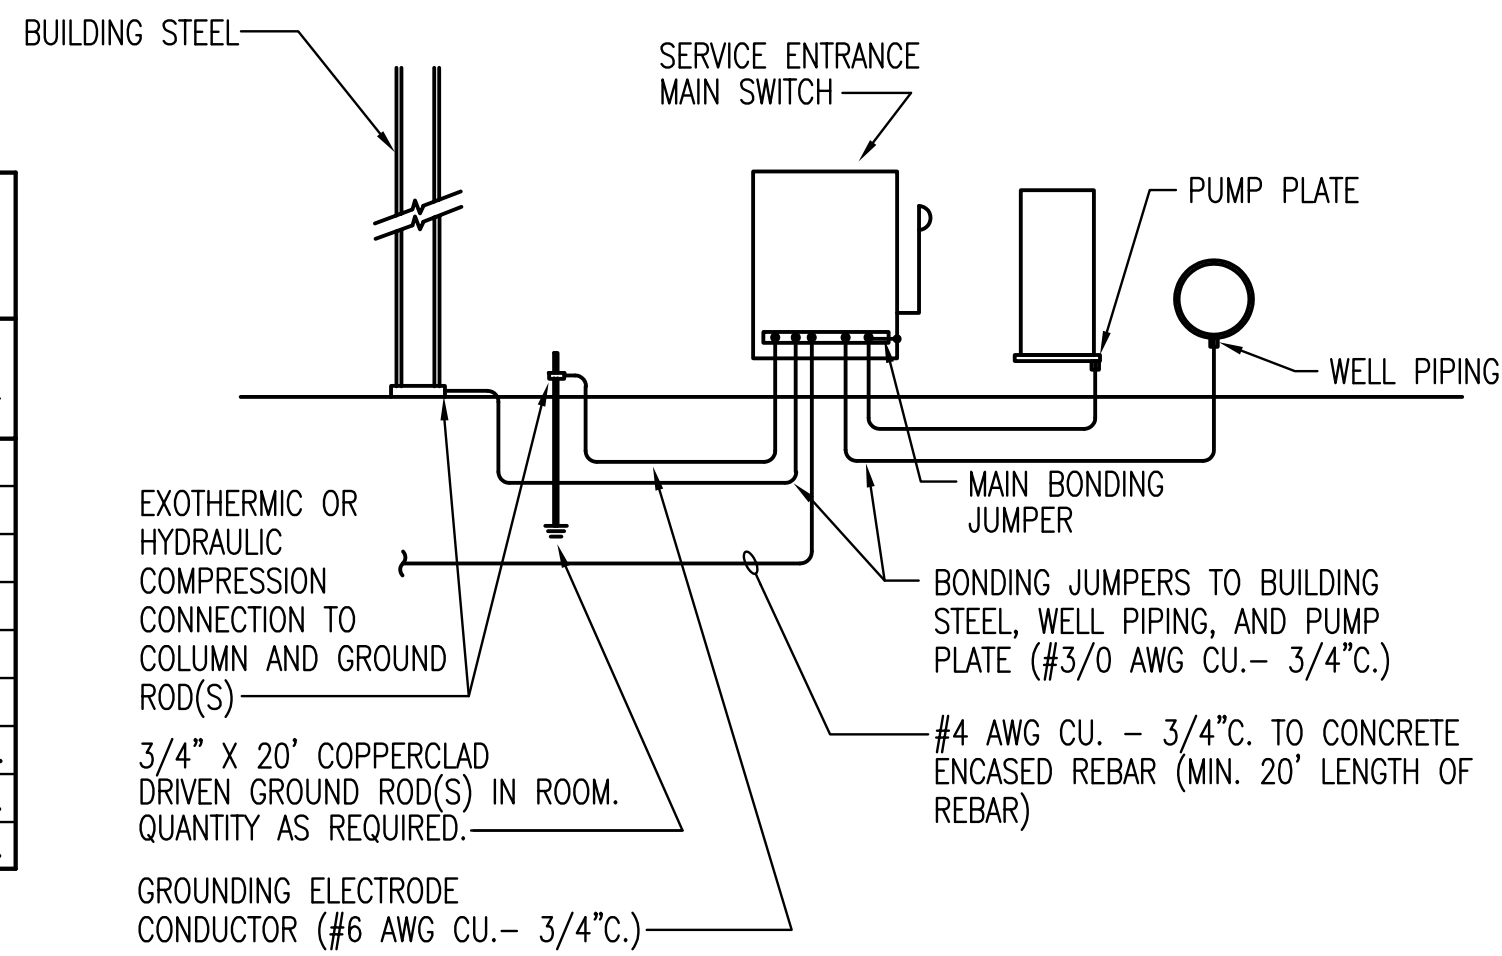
BUILDING STEEL

SERVICE ENTRANCE MAIN SWITCH

PUMP PLATE

WELL PIPING

MAIN BONDING JUMPER

EXOTHERMIC OR HYDRAULIC COMPRESSION CONNECTION TO COLUMN AND GROUND ROD(S)

BONDING JUMPERS TO BUILDING STEEL, WELL PIPING, AND PUMP PLATE (#3/0 AWG CU.– 3/4"C.)

3/4" X 20' COPPERCLAD DRIVEN GROUND ROD(S) IN ROOM. QUANTITY AS REQUIRED.

#4 AWG CU. – 3/4"C. TO CONCRETE ENCASED REBAR (MIN. 20' LENGTH OF REBAR)

GROUNDING ELECTRODE CONDUCTOR (#6 AWG CU.– 3/4"C.)